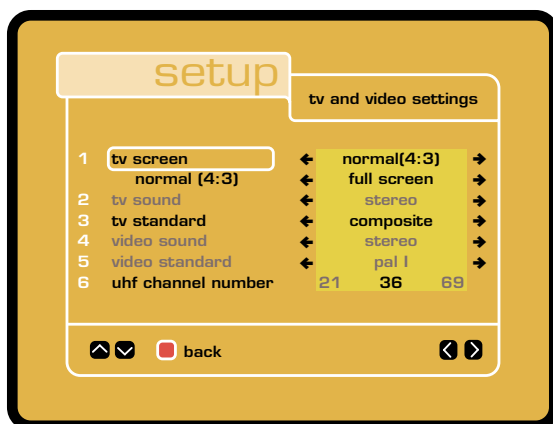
setup

tv and video settings

| | | | | |
|---|---|---|---|---|
| 1 | tv screen | ← | normal(4:3) | → |
| | normal (4:3) | ← | full screen | → |
| 2 | tv sound | ← | stereo | → |
| 3 | tv standard | ← | composite | → |
| 4 | video sound | ← | stereo | → |
| 5 | video standard | ← | pal I | → |
| 6 | uhf channel number | | 21 36 69 | |

back